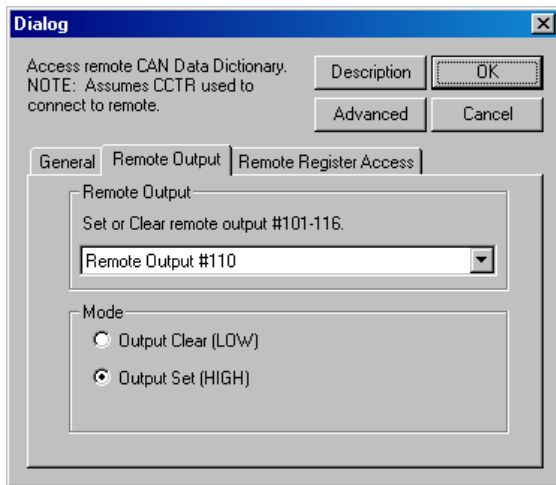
Dialog

Access remote CAN Data Dictionary. NOTE: Assumes CCTR used to connect to remote.

Description

OK

Advanced

Cancel

General

Remote Output

Remote Register Access

Remote Output

Set or Clear remote output #101-116.

Remote Output #110

Mode

Output Clear (LOW)

Output Set (HIGH)